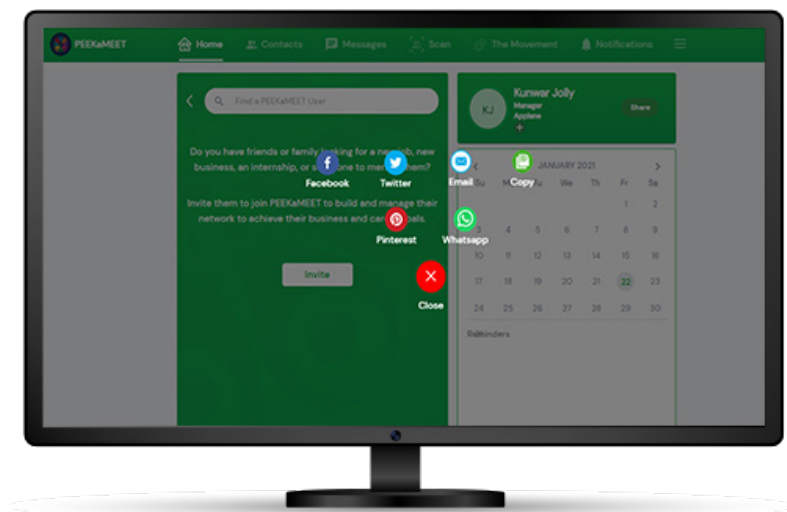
PEEKaMEET
Home
Contacts
Messages
Scan
The Movement
Notifications

Find a PEEKaMEET User

Do you have friends or family looking for a new job, new business, an internship, or someone to mentor them?

Invite them to join PEEKaMEET to build and manage their network to achieve their business and career goals.

Invite

Facebook
Twitter
Email
Copy
Pinterest
Whatsapp
Close

KJ
Kunwar Jolly
Manager
Applane
Share

JANUARY 2021

| Su | Mo | Tu | We | Th | Fr | Sa |
|---|---|---|---|---|---|---|
| | | | | | 1 | 2 |
| 3 | 4 | 5 | 6 | 7 | 8 | 9 |
| 10 | 11 | 12 | 13 | 14 | 15 | 16 |
| 17 | 18 | 19 | 20 | 21 | 22 | 23 |
| 24 | 25 | 26 | 27 | 28 | 29 | 30 |

Reminders